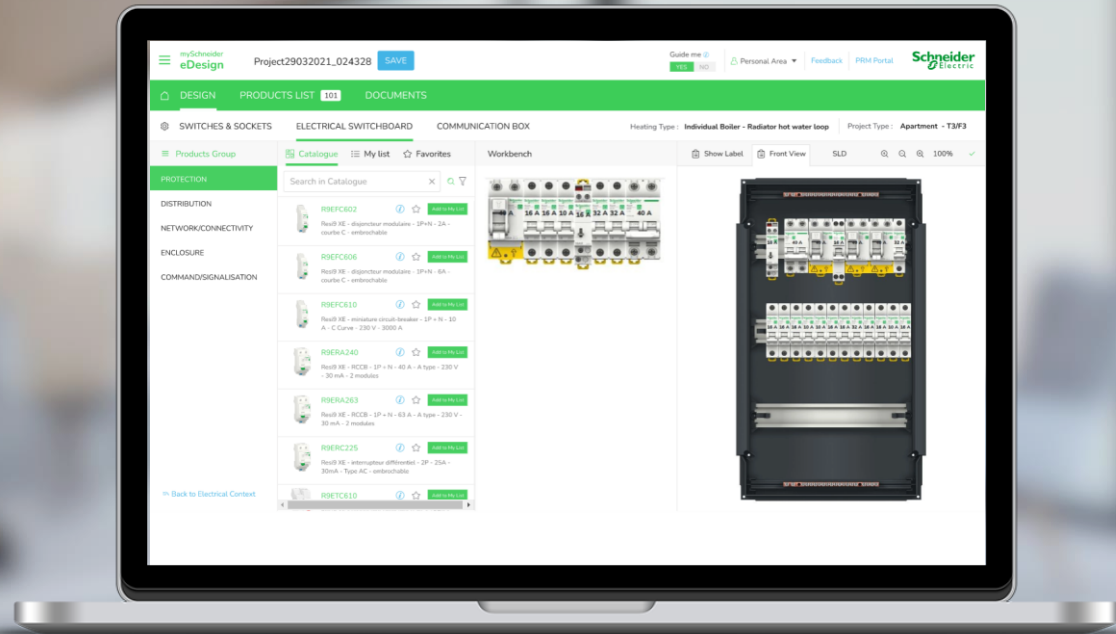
mySchneider eDesign

Project29032021_024328 SAVE

Guide me YES NO

Personal Area

Feedback

PRM Portal

Schneider Electric

DESIGN PRODUCTS LIST 101 DOCUMENTS

SWITCHES & SOCKETS ELECTRICAL SWITCHBOARD COMMUNICATION BOX

Heating Type : Individual Boiler - Radiator hot water loop

Project Type : Apartment - T3/F3

Products Group

PROTECTION

DISTRIBUTION

NETWORK/CONNECTIVITY

ENCLOSURE

COMMAND/SIGNALISATION

Back to Electrical Context

Catalogue My list Favorites

Search in Catalogue

R9EFC602
Resi9 XE - disjoncteur modulaire - 1P+N - 2A - courbe C - embrochable
Add to My List

R9EFC606
Resi9 XE - disjoncteur modulaire - 1P+N - 6A - courbe C - embrochable
Add to My List

R9EFC610
Resi9 XE - miniature circuit-breaker - 1P + N - 10 A - C Curve - 230 V - 3000 A
Add to My List

R9ERA240
Resi9 XE - RCCB - 1P + N - 40 A - A type - 230 V - 30 mA - 2 modules
Add to My List

R9ERA263
Resi9 XE - RCCB - 1P + N - 63 A - A type - 230 V - 30 mA - 2 modules
Add to My List

R9ERC225
Resi9 XE - interrupteur différentiel - 2P - 25A - 30mA - Type AC - embrochable
Add to My List

R9ETC610
Add to My List

Workbench

16 A 16 A 10 A 16 A 32 A 20 A 40 A

Show Label Front View SLD 100%